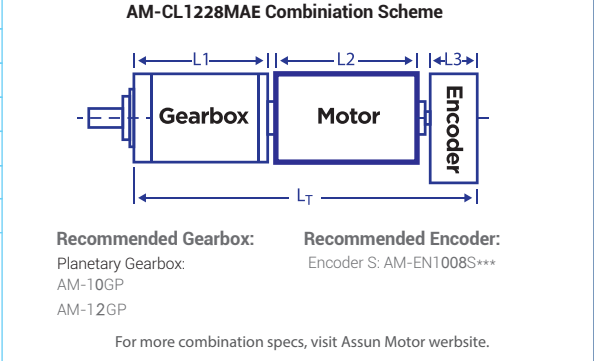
AM-CL1228MAE Combiniation Scheme

L1

L2

L3

Gearbox

Motor

Encoder

$L_T$

Recommended Gearbox:

Planetary Gearbox:

AM-10GP

AM-12GP

Recommended Encoder:

Encoder S: AM-EN1008S***

For more combination specs, visit Assun Motor werbsite.